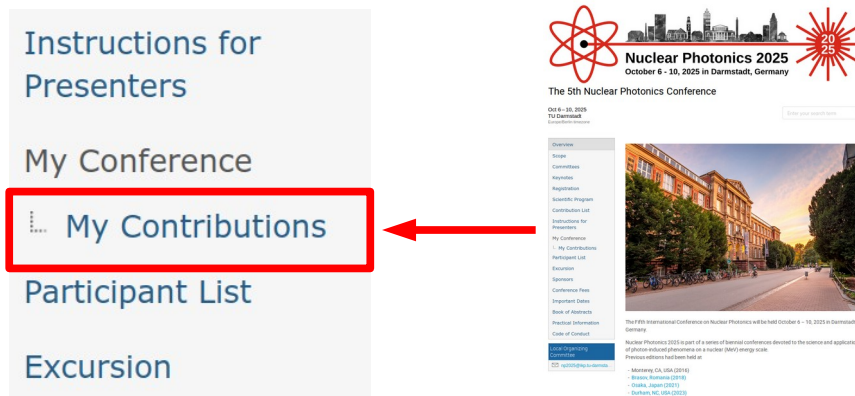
Instructions for Presenters

My Conference

My Contributions

Participant List

Excursion

2025

Nuclear Photonics 2025
October 6 - 10, 2025 in Darmstadt, Germany

The 5th Nuclear Photonics Conference

Oct 6 – 10, 2025
TU Darmstadt
Europe/Berlin timezone

Enter your search term

Overview
Scope
Committees
Keynotes
Registration
Scientific Program
Contribution List
Instructions for Presenters
My Conference
My Contributions
Participant List
Excursion
Sponsors
Conference Fees
Important Dates
Book of Abstracts
Practical Information
Code of Conduct

Local Organizing Committee
np2025@ikp.tu-darmsta...

The Fifth International Conference on Nuclear Photonics will be held October 6 – 10, 2025 in Darmstadt, Germany.

Nuclear Photonics 2025 is part of a series of biennial conferences devoted to the science and applications of photon-induced phenomena on a nuclear (MeV) energy scale.
Previous editions had been held at:

- Monterey, CA, USA (2016)
- Brasov, Romania (2018)
- Osaka, Japan (2021)
- Durham, NC, USA (2023)